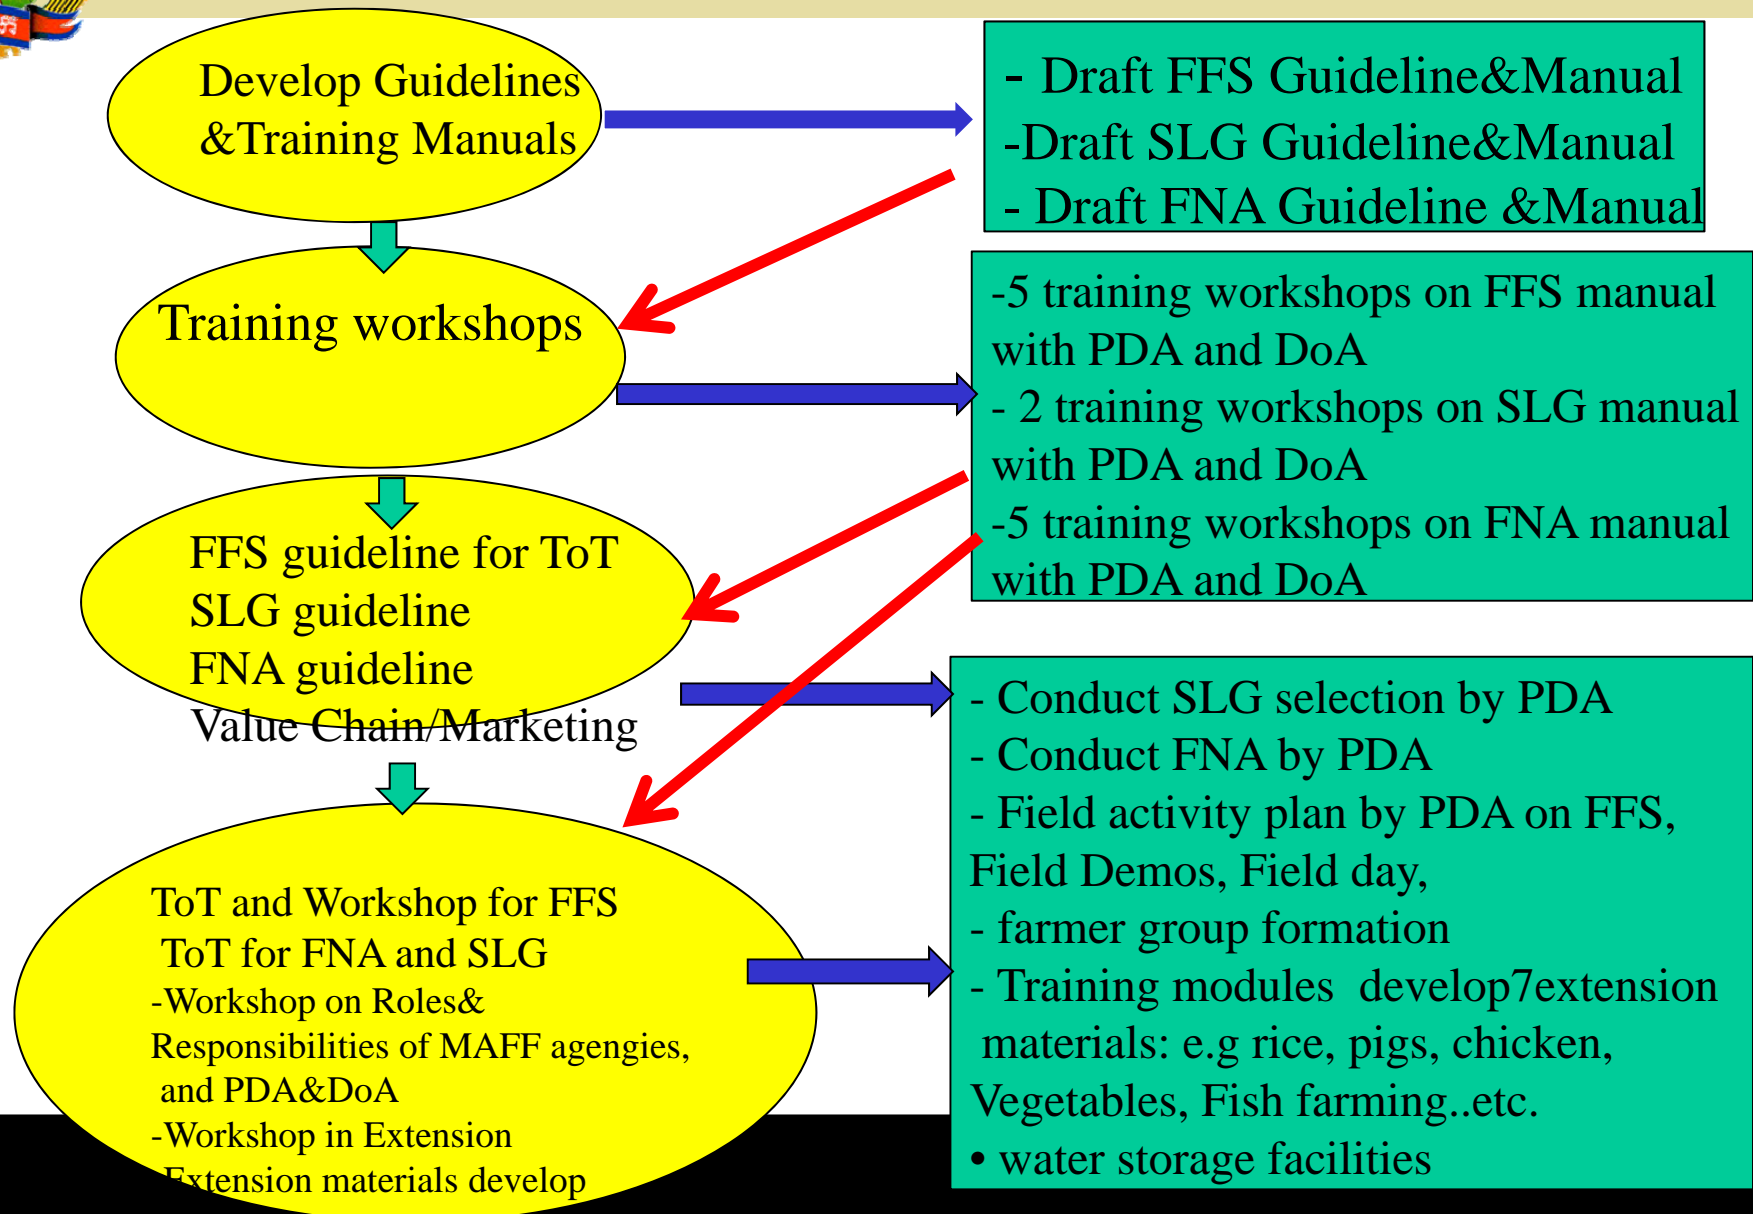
Develop Guidelines &Training Manuals

- Draft FFS Guideline&Manual
-Draft SLG Guideline&Manual
- Draft FNA Guideline &Manual

Training workshops

-5 training workshops on FFS manual with PDA and DoA
- 2 training workshops on SLG manual with PDA and DoA
-5 training workshops on FNA manual with PDA and DoA

FFS guideline for ToT
SLG guideline
FNA guideline
Value Chain/Marketing

- Conduct SLG selection by PDA
- Conduct FNA by PDA
- Field activity plan by PDA on FFS, Field Demos, Field day,
- farmer group formation
- Training modules develop7extension materials: e.g rice, pigs, chicken, Vegetables, Fish farming..etc.
• water storage facilities

ToT and Workshop for FFS
ToT for FNA and SLG
-Workshop on Roles& Responsibilities of MAFF agengies, and PDA&DoA
-Workshop in Extension
-Extension materials develop